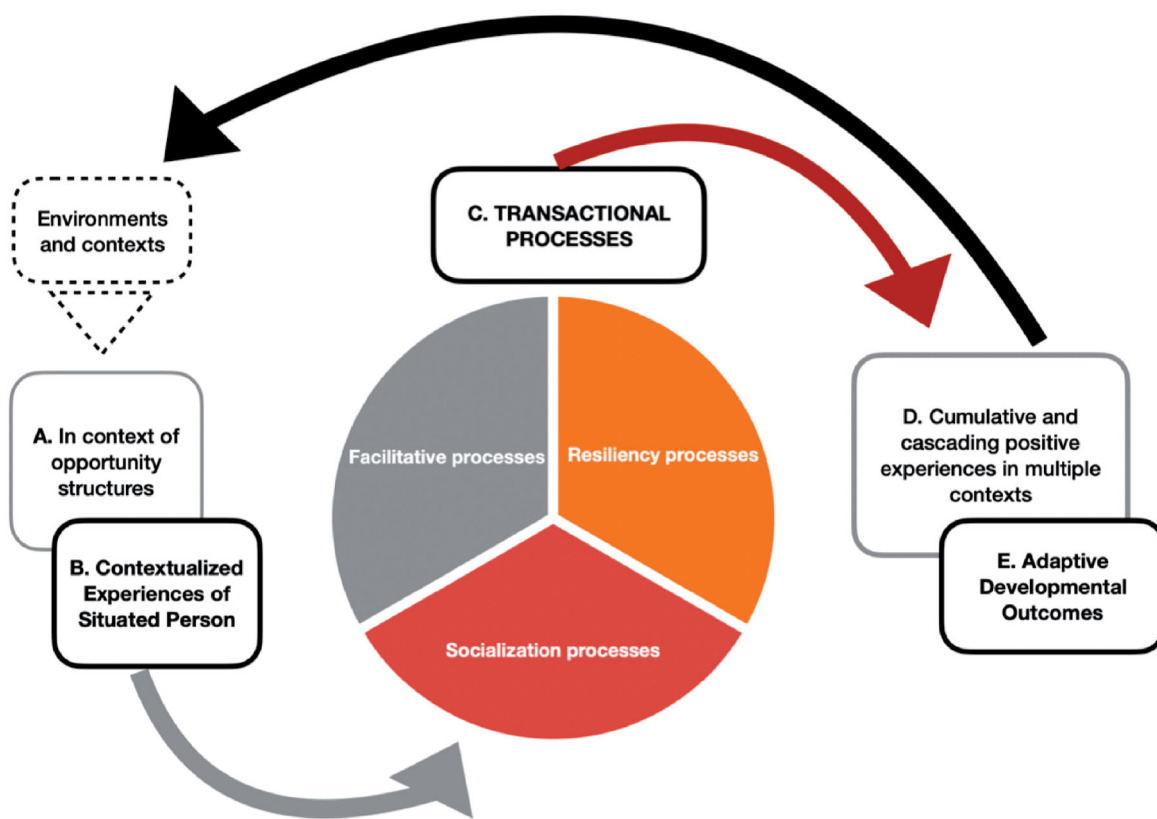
Environments and contexts

A. In context of opportunity structures

B. Contextualized Experiences of Situated Person

C. TRANSACTIONAL PROCESSES

Facilitative processes

Resiliency processes

Socialization processes

D. Cumulative and cascading positive experiences in multiple contexts

E. Adaptive Developmental Outcomes